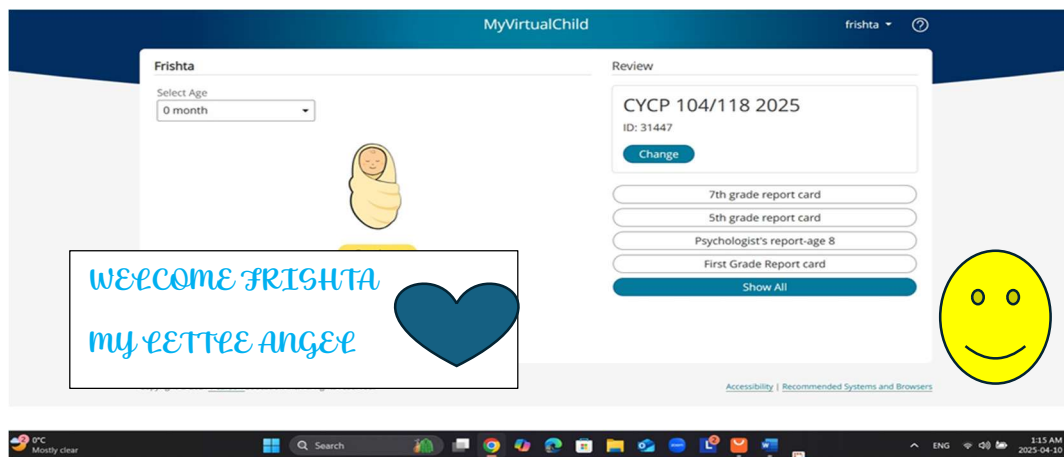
MyVirtualChild

frishta

Frishta

Select Age

0 month

Review

CYCP 104/118 2025

ID: 31447

Change

7th grade report card

5th grade report card

Psychologist's report-age 8

First Grade Report card

Show All

WELCOME FRISHTA

MY LETTEE ANGEL

Accessibility | Recommended Systems and Browsers

0°C
Mostly clear

Search

ENG

1:15 AM
2025-04-10